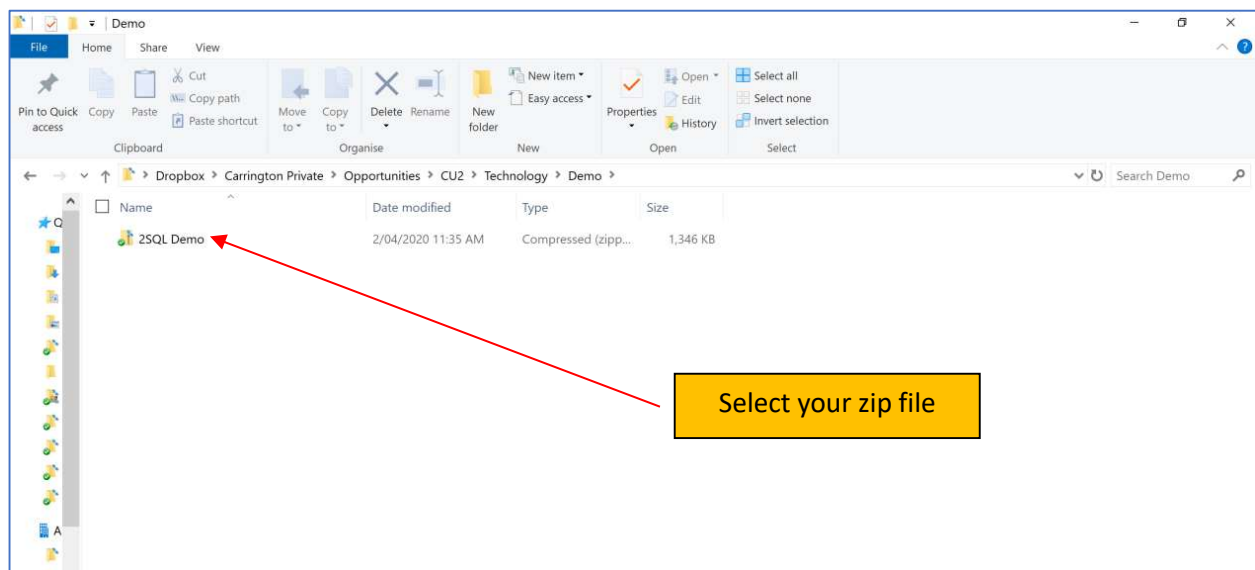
Demo

File Home Share View

Pin to Quick access Copy Paste Cut Copy path Paste shortcut
Clipboard

Move to Copy to Delete Rename
Organise

New folder New item Easy access
New

Properties Open Edit History
Open

Select all Select none Invert selection
Select

Dropbox > Carrington Private > Opportunities > CU2 > Technology > Demo >

Search Demo

| Name | Date modified | Type | Size |
|---|---|---|---|
| 2SQL Demo | 2/04/2020 11:35 AM | Compressed (zipp... | 1,346 KB |

Q

A

Select your zip file